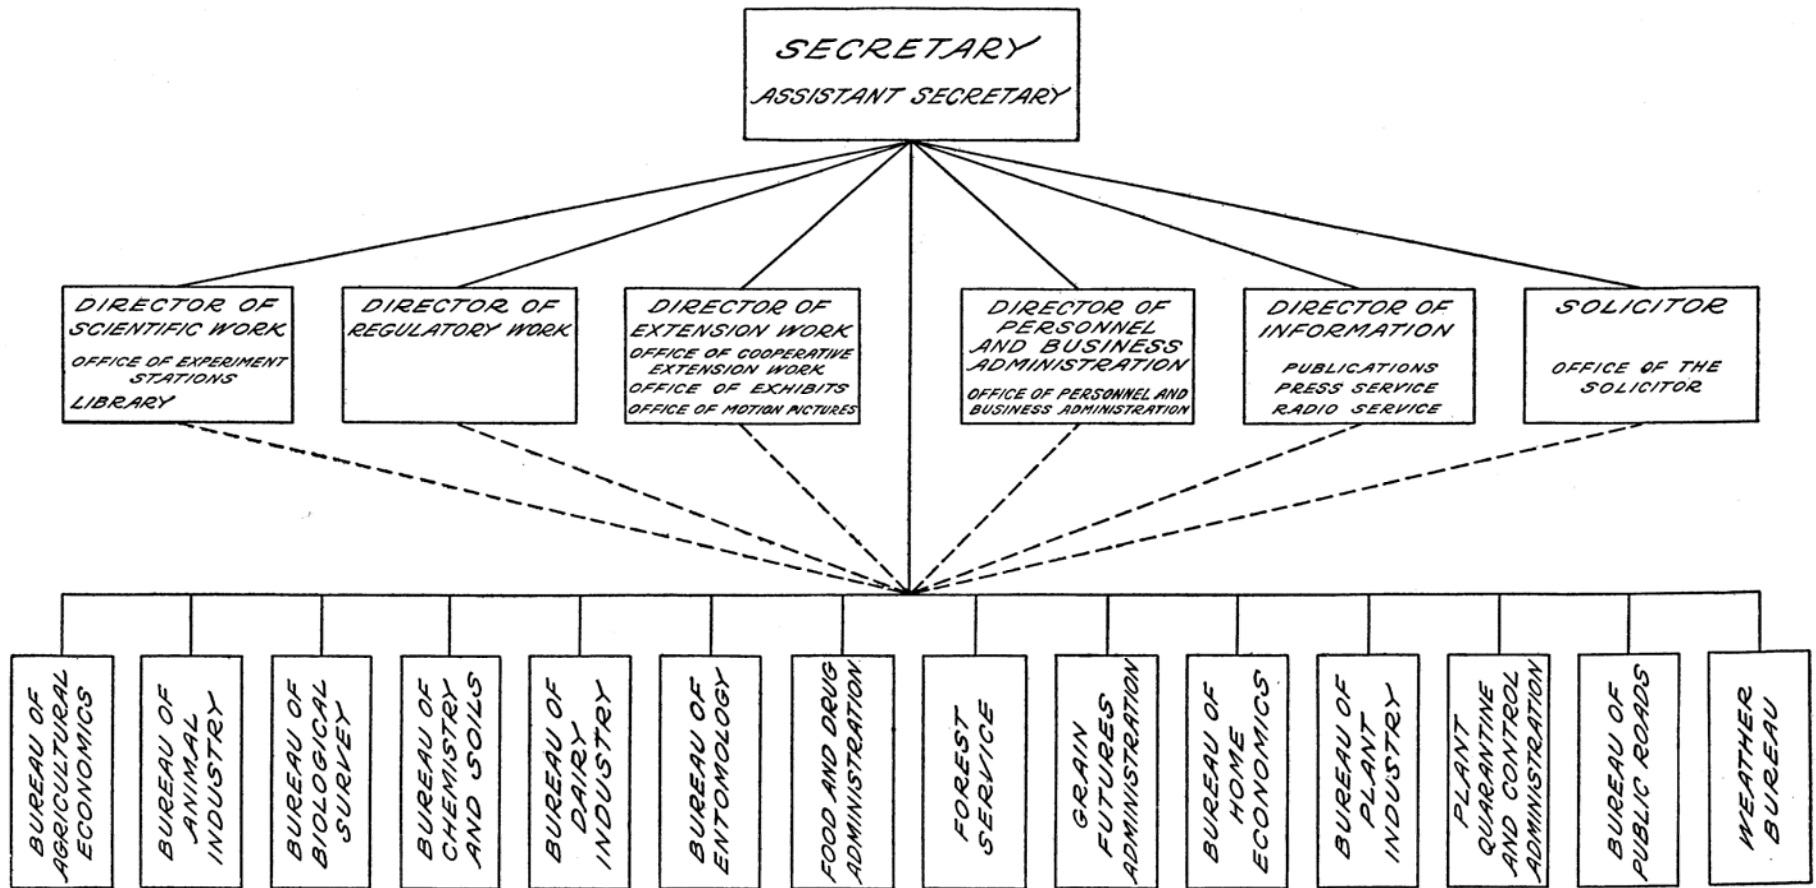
SECRETARY
ASSISTANT SECRETARY

DIRECTOR OF SCIENTIFIC WORK
OFFICE OF EXPERIMENT STATIONS
LIBRARY

DIRECTOR OF REGULATORY WORK

DIRECTOR OF EXTENSION WORK
OFFICE OF COOPERATIVE EXTENSION WORK
OFFICE OF EXHIBITS
OFFICE OF MOTION PICTURES

DIRECTOR OF PERSONNEL AND BUSINESS ADMINISTRATION
OFFICE OF PERSONNEL AND BUSINESS ADMINISTRATION

DIRECTOR OF INFORMATION
PUBLICATIONS
PRESS SERVICE
RADIO SERVICE

SOLICITOR
OFFICE OF THE SOLICITOR

BUREAU OF AGRICULTURAL ECONOMICS

BUREAU OF ANIMAL INDUSTRY

BUREAU OF BIOLOGICAL SURVEY

BUREAU OF CHEMISTRY AND SOILS

BUREAU OF DAIRY INDUSTRY

BUREAU OF ENTOMOLOGY

FOOD AND DRUG ADMINISTRATION

FOREST SERVICE

GRAIN FUTURES ADMINISTRATION

BUREAU OF HOME ECONOMICS

BUREAU OF PLANT INDUSTRY

PLANT QUARANTINE AND CONTROL ADMINISTRATION

BUREAU OF PUBLIC ROADS

WEATHER BUREAU